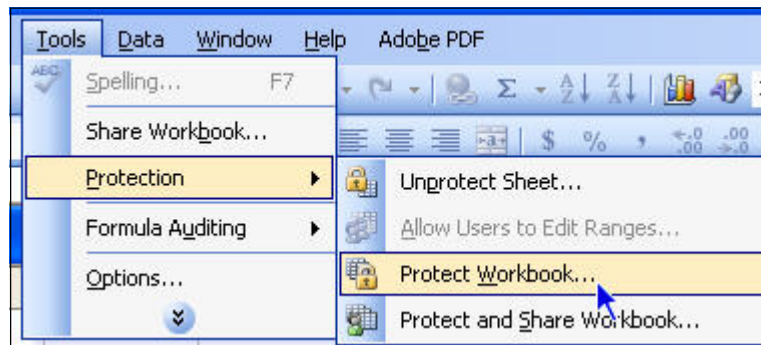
Tools Data Window Help Adobe PDF

Spelling... F7

Share Workbook...

Protection

Formula Auditing

Options...

Unprotect Sheet...

Allow Users to Edit Ranges...

Protect Workbook...

Protect and Share Workbook...

Σ

$ %